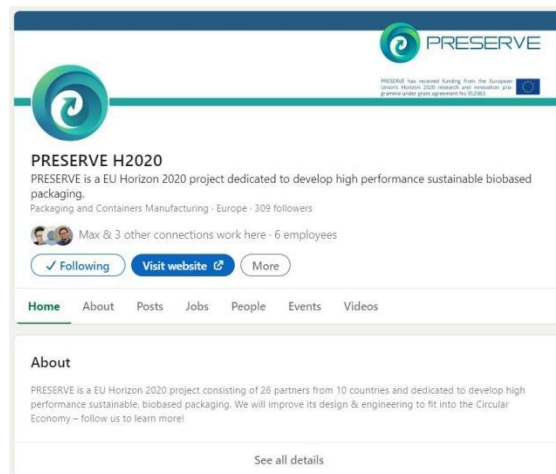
PRESERVE

PRESERVE has received funding from the European Union's Horizon 2020 research and innovation programme under grant agreement No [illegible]

PRESERVE H2020

PRESERVE is a EU Horizon 2020 project dedicated to develop high performance sustainable biobased packaging.

Packaging and Containers Manufacturing · Europe · 309 followers

Max & 3 other connections work here · 6 employees

✓ Following

Visit website

More

Home About Posts Jobs People Events Videos

About

PRESERVE is a EU Horizon 2020 project consisting of 26 partners from 10 countries and dedicated to develop high performance sustainable, biobased packaging. We will improve its design & engineering to fit into the Circular Economy – follow us to learn more!

See all details